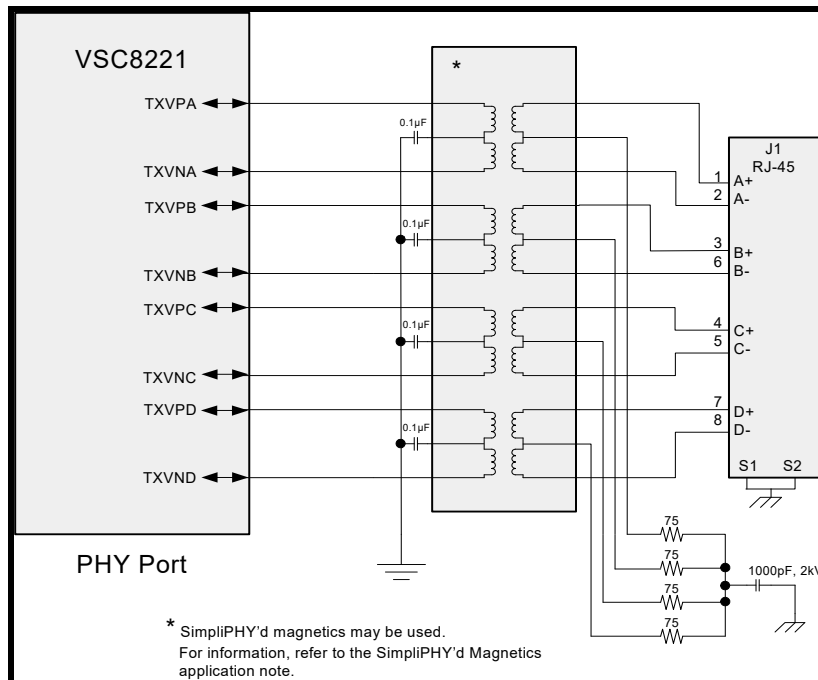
VSC8221

TXVPA
TXVNA
TXVPB
TXVNB
TXVPC
TXVNC
TXVPD
TXVND

PHY Port

*

0.1µF
0.1µF
0.1µF
0.1µF

J1
RJ-45

1 A+
2 A-
3 B+
6 B-
4 C+
5 C-
7 D+
8 D-
S1 S2

75
75
75
75

1000pF, 2kV

* SimpliPHY'd magnetics may be used. For information, refer to the SimpliPHY'd Magnetics application note.